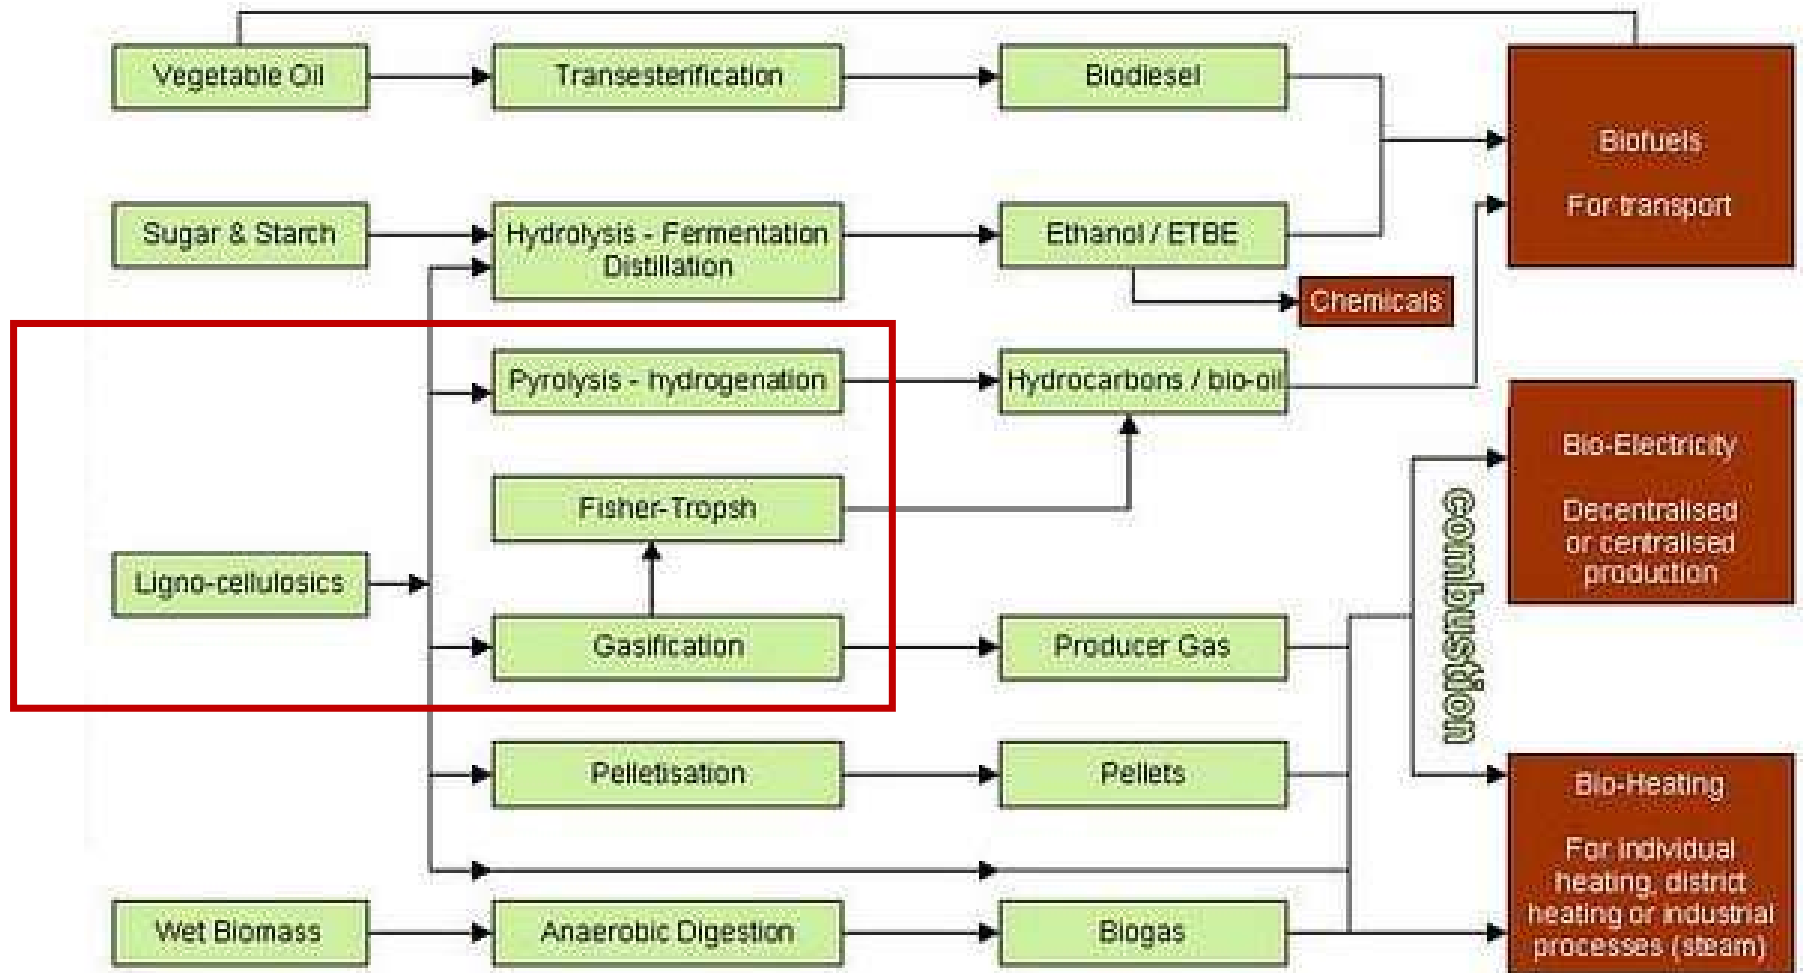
Vegetable Oil

Transesterification

Biodiesel

Biofuels

For transport

Sugar & Starch

Hydrolysis - Fermentation Distillation

Ethanol / ETBE

Chemicals

Pyrolysis - hydrogenation

Hydrocarbons / bio-oil

Bio-Electricity

Decentralised or centralised production

Fisher-Tropsh

combustion

Ligno-cellulosics

Gasification

Producer Gas

Pelletisation

Pellets

Bio-Heating

For individual heating, district heating or industrial processes (steam)

Wet Biomass

Anaerobic Digestion

Biogas